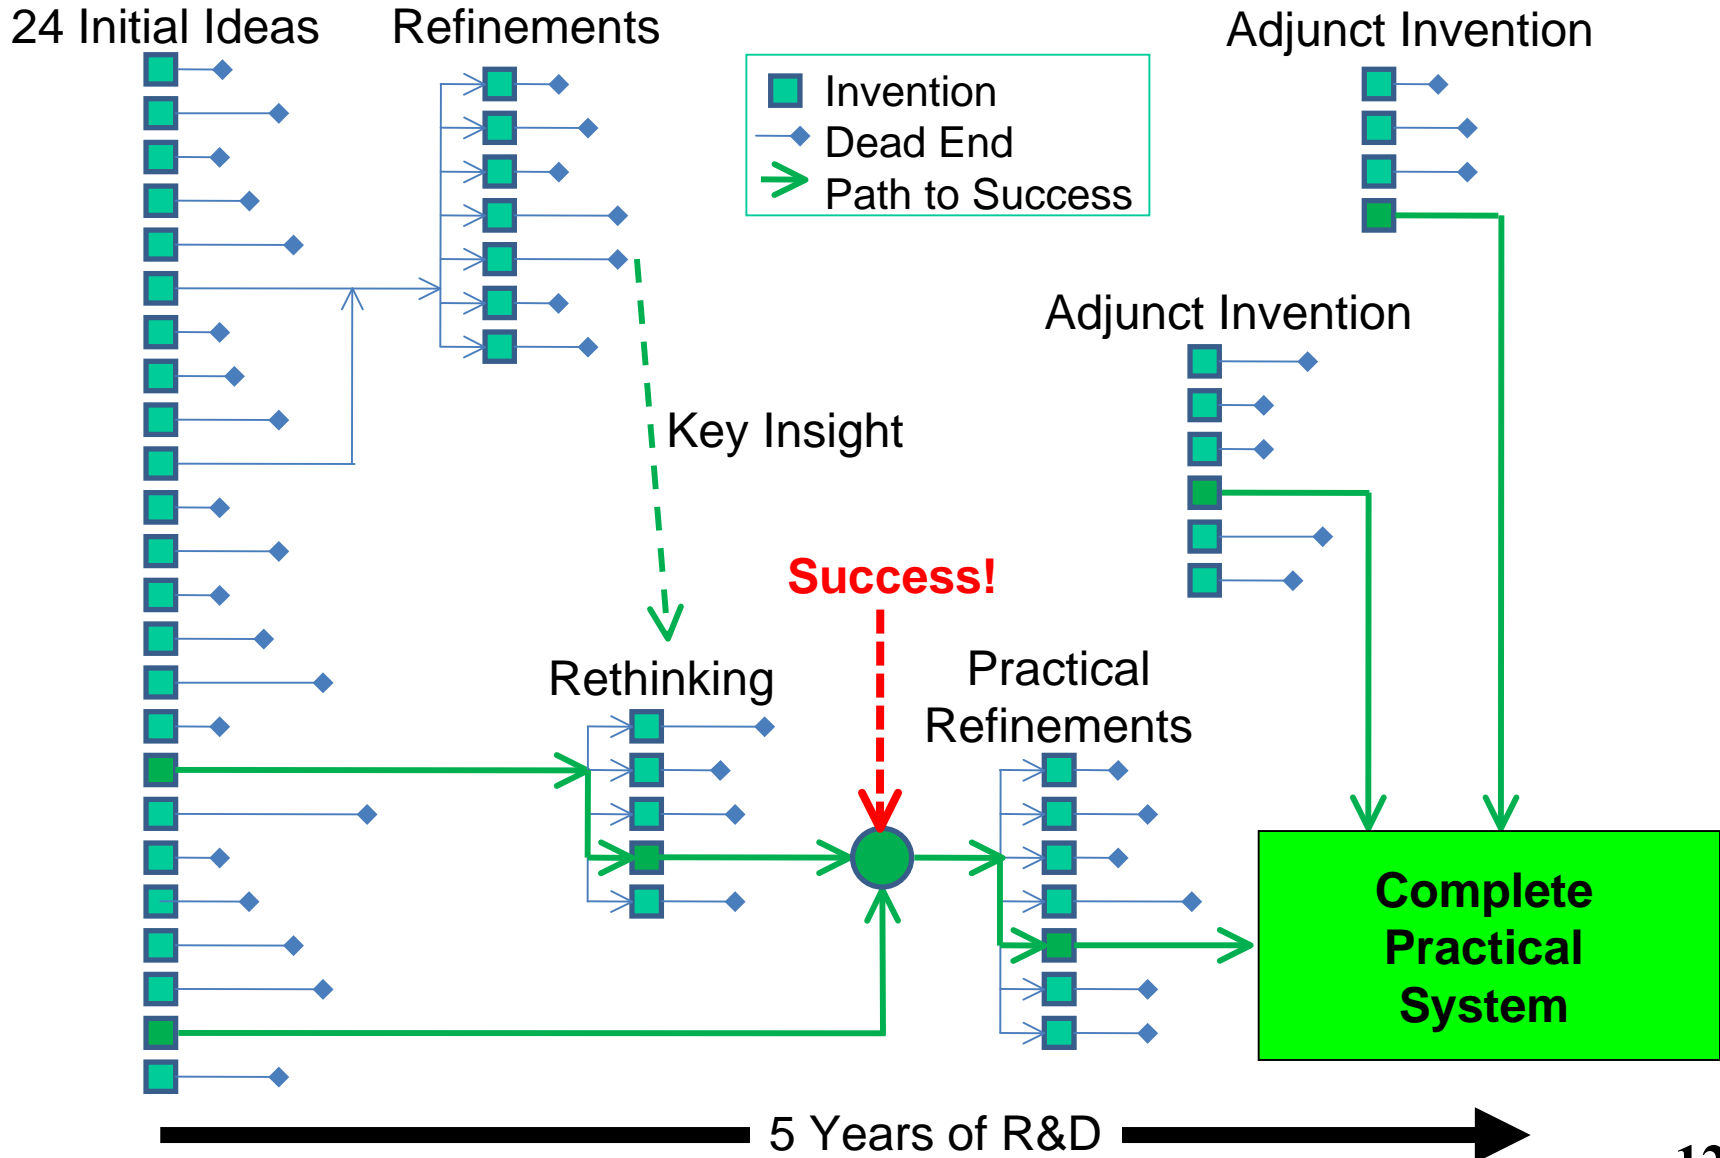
24 Initial Ideas

Refinements

Invention
Dead End
Path to Success

Adjunct Invention

Adjunct Invention

Key Insight

Success!

Rethinking

Practical Refinements

Complete Practical System

5 Years of R&D

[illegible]